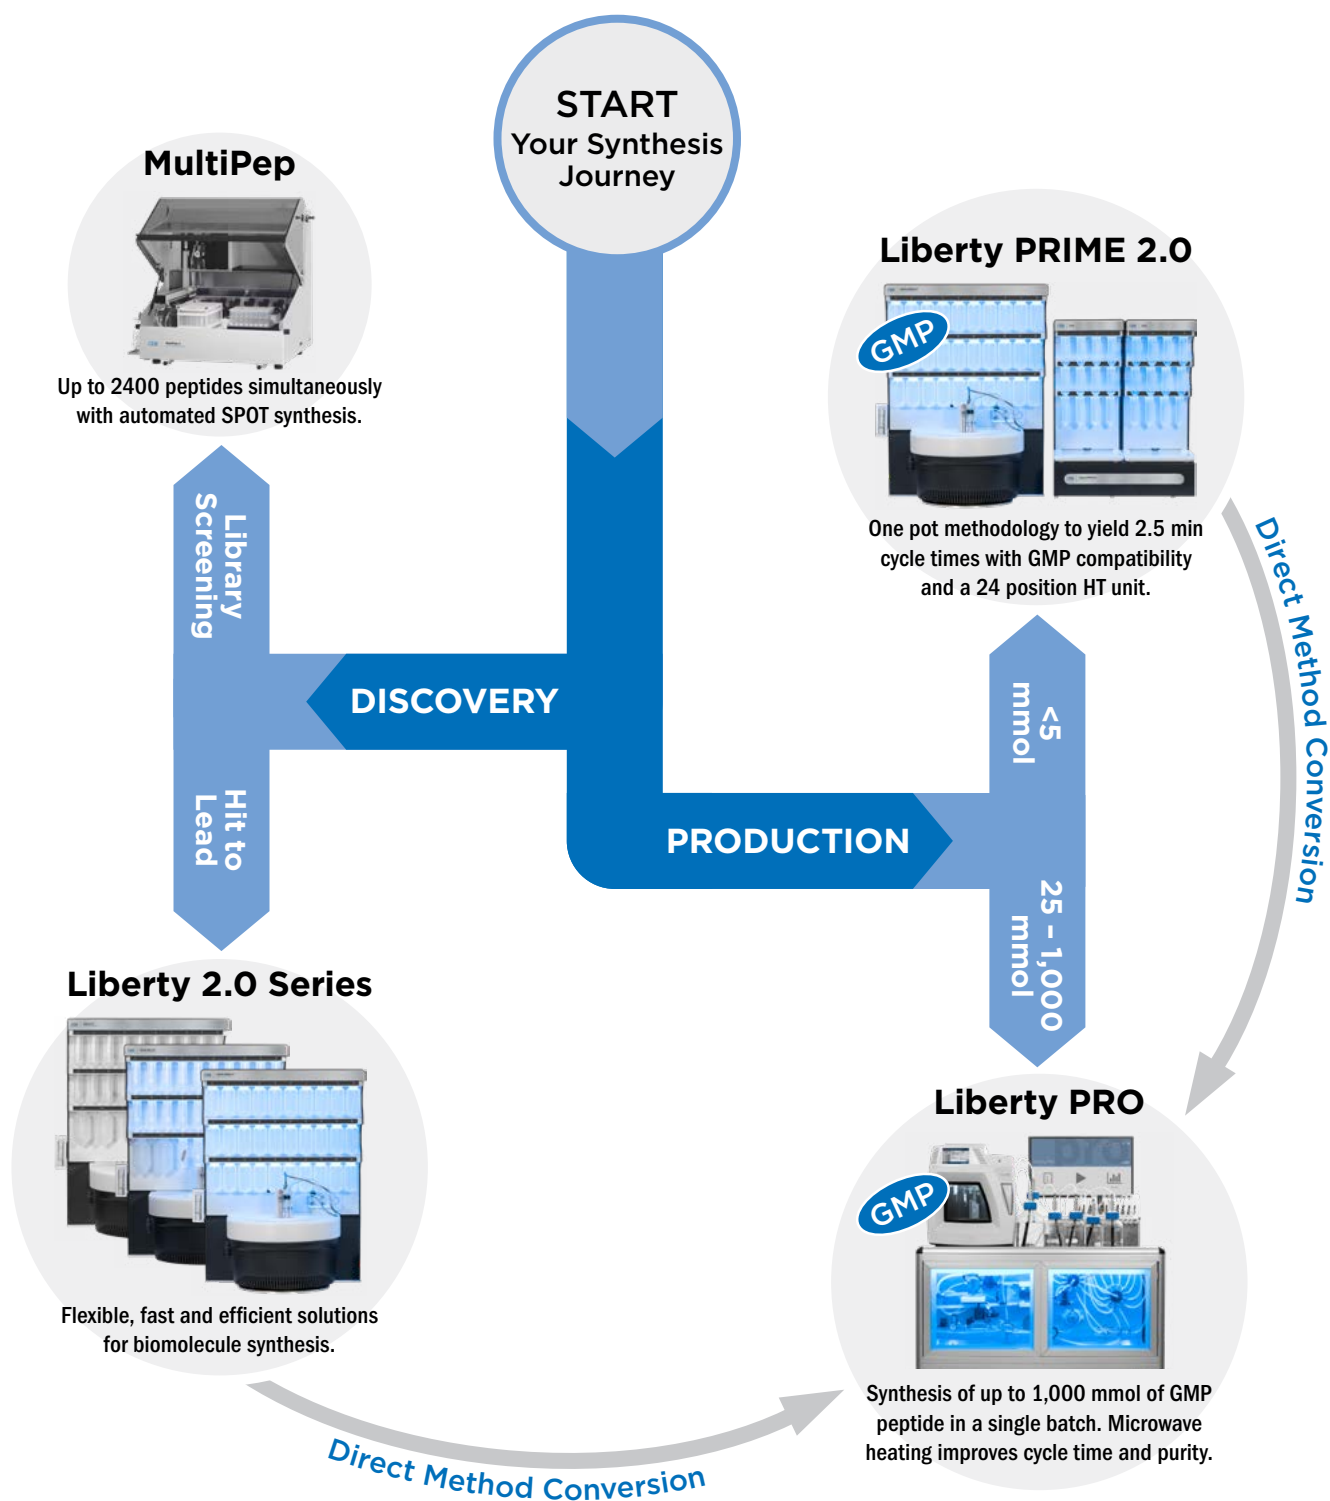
START
Your Synthesis Journey

MultiPep

Up to 2400 peptides simultaneously with automated SPOT synthesis.

Liberty PRIME 2.0

GMP

One pot methodology to yield 2.5 min cycle times with GMP compatibility and a 24 position HT unit.

Library Screening

Hit to Lead

DISCOVERY

PRODUCTION

<5 mmol

25 - 1,000 mmol

Direct Method Conversion

Liberty 2.0 Series

Flexible, fast and efficient solutions for biomolecule synthesis.

Liberty PRO

GMP

Synthesis of up to 1,000 mmol of GMP peptide in a single batch. Microwave heating improves cycle time and purity.

Direct Method Conversion